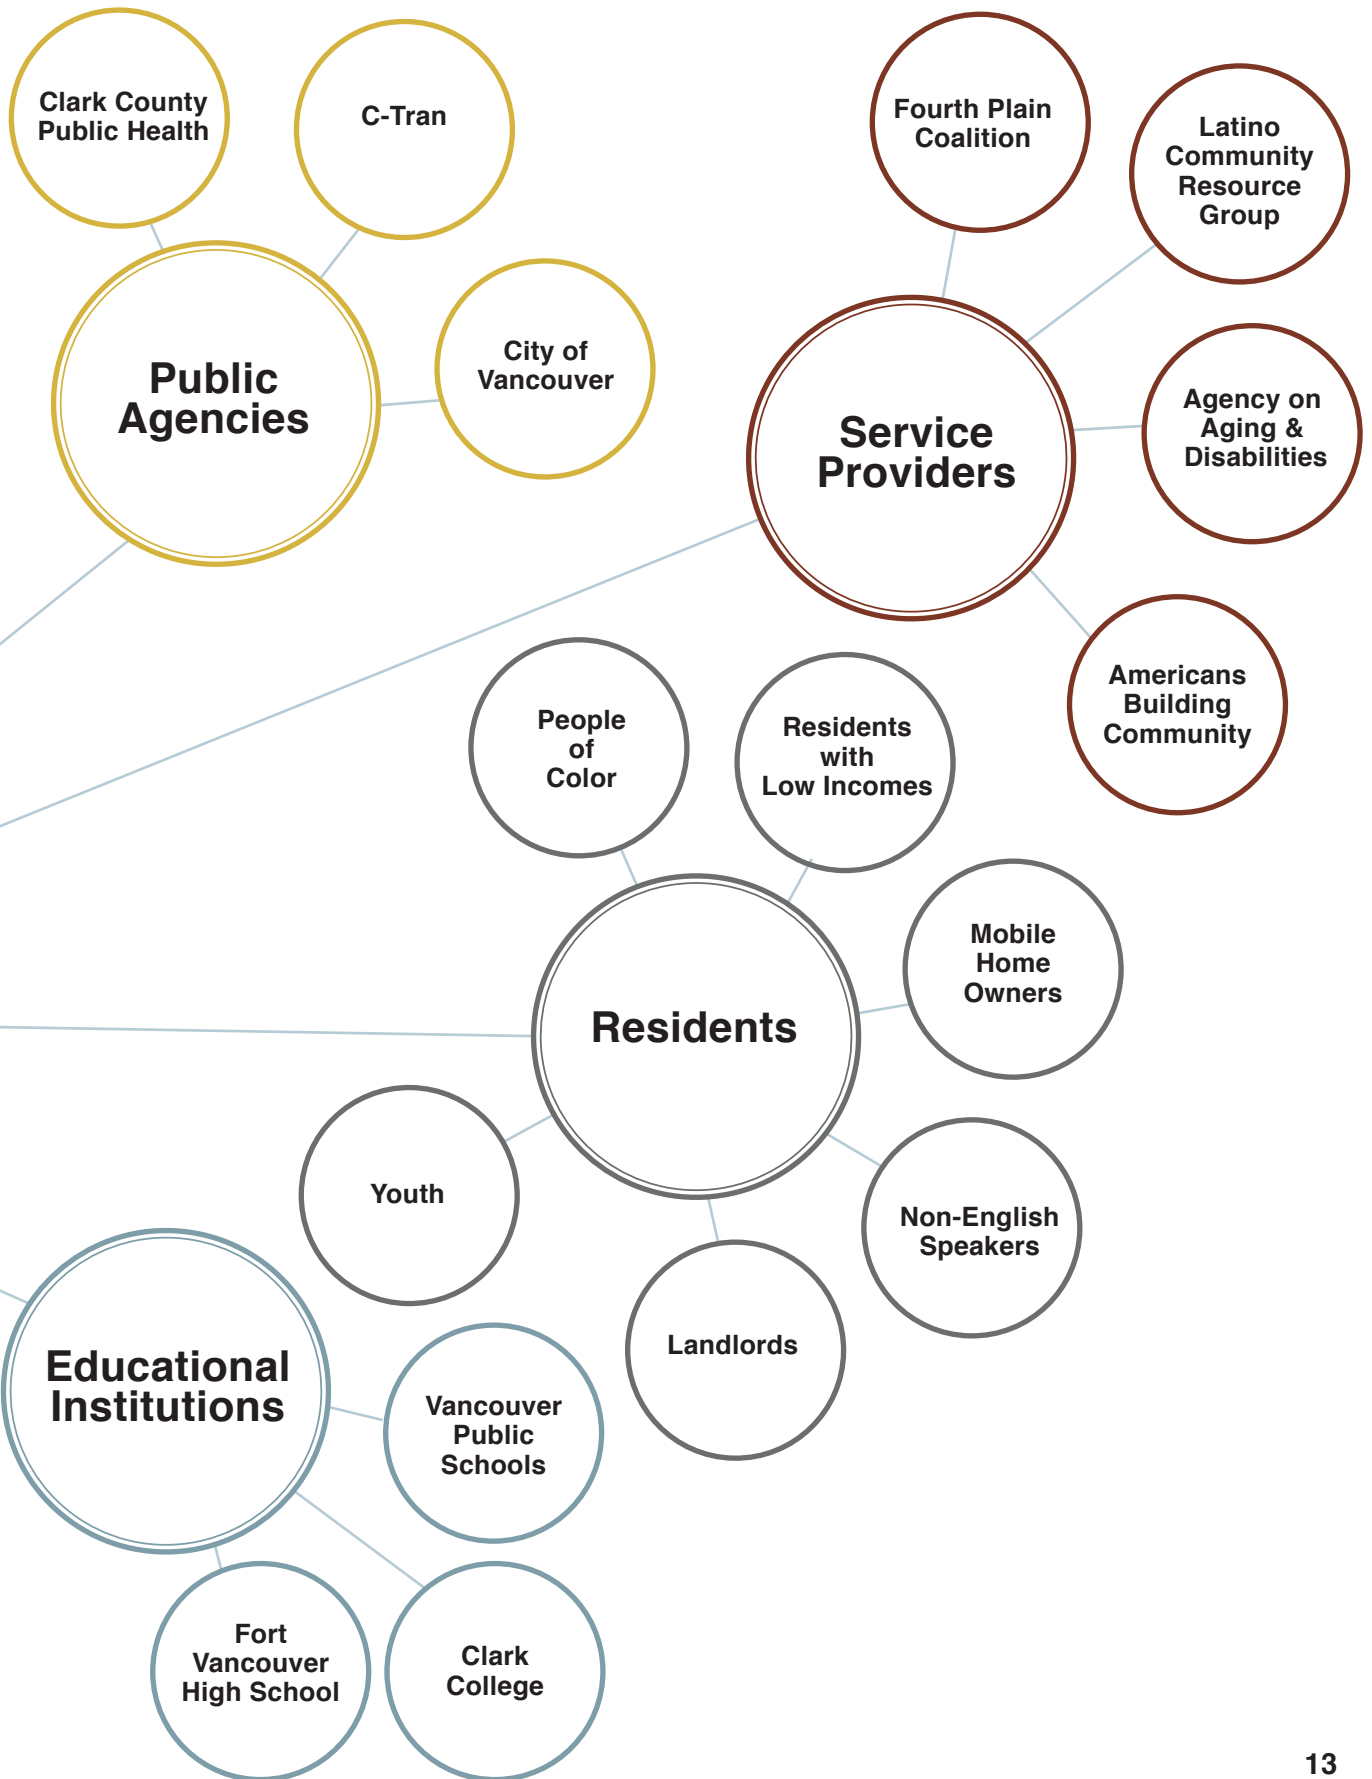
Clark County Public Health

C-Tran

Public Agencies

City of Vancouver

Fourth Plain Coalition

Latino Community Resource Group

Service Providers

Agency on Aging & Disabilities

Americans Building Community

People of Color

Residents with Low Incomes

Mobile Home Owners

Residents

Youth

Non-English Speakers

Landlords

Educational Institutions

Vancouver Public Schools

Fort Vancouver High School

Clark College

13